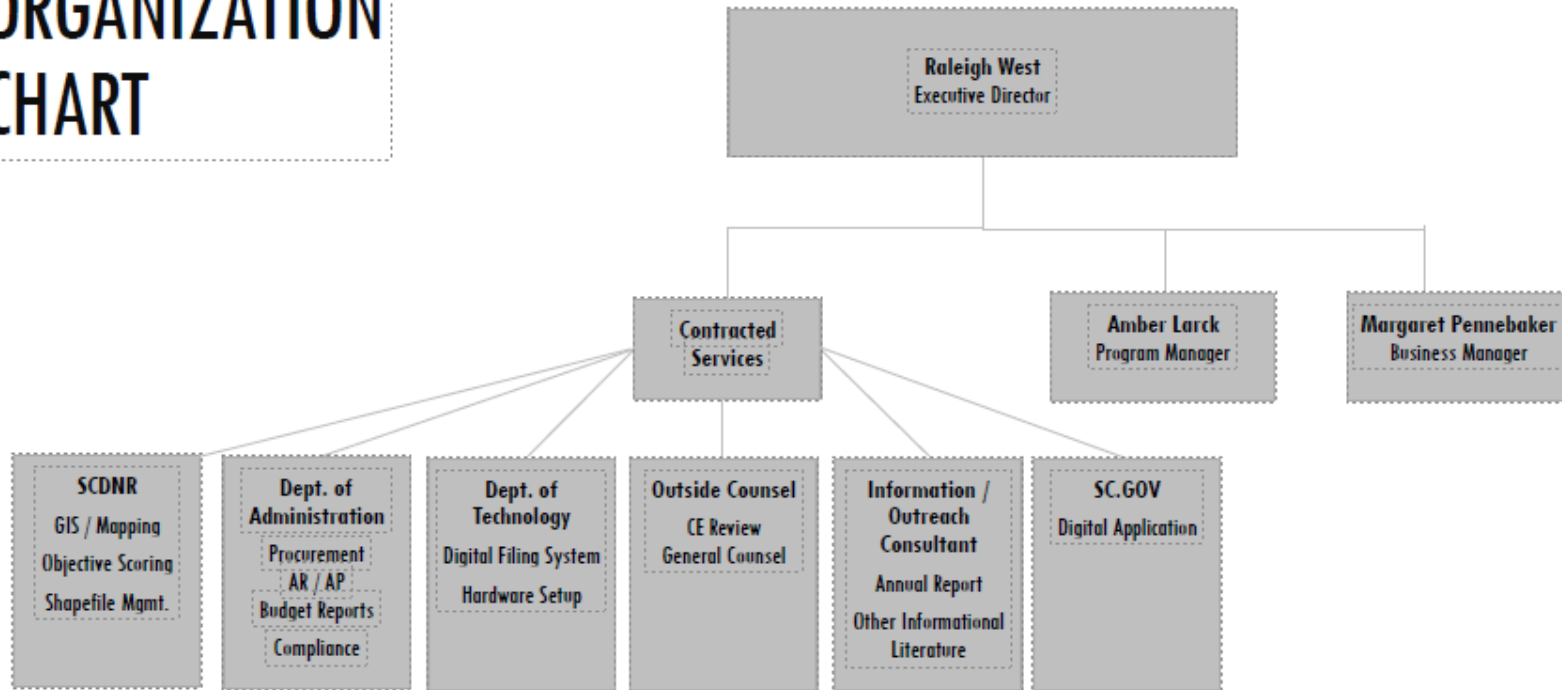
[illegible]RGANIZATION
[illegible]CHART

Raleigh West
Executive Director

Contracted Services

Amber Larck
Program Manager

Margaret Pennebaker
Business Manager

SCDNR
GIS / Mapping
Objective Scoring
Shapefile Mgmt.

Dept. of Administration
Procurement
AR / AP
Budget Reports
Compliance

Dept. of Technology
Digital Filing System
Hardware Setup

Outside Counsel
CE Review
General Counsel

Information / Outreach Consultant
Annual Report
Other Informational Literature

SC.GOV
Digital Application